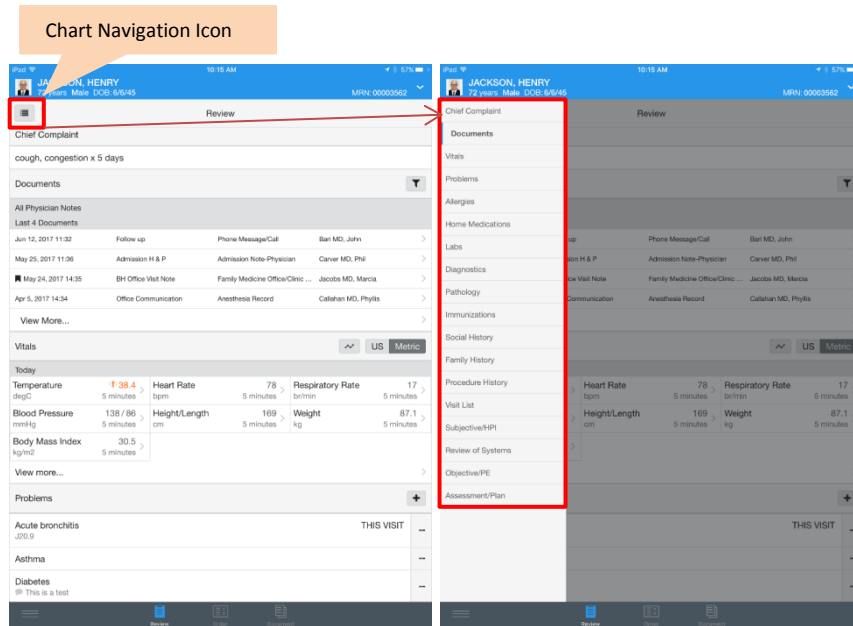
Chart Navigation Icon

iPad 10:15 AM 57%

JACKSON, HENRY
72 years Male DOB: 6/6/45 MRN: 00003562

Review

Chief Complaint

cough, congestion x 5 days

Documents

All Physician Notes

Last 4 Documents

| | | | |
|---|---|---|---|
| Jun 12, 2017 11:32 | Follow up | Phone Message/Call | Bari MD, John |
| May 25, 2017 11:36 | Admission H & P | Admission Note-Physician | Carver MD, Phil |
| May 24, 2017 14:35 | BH Office Visit Note | Family Medicine Office/Clinic ... | Jacobs MD, Marcia |
| Apr 5, 2017 14:34 | Office Communication | Anesthesia Record | Callahan MD, Phyllis |

View More...

Vitals US Metric

Today

| | | |
|---|---|---|
| Temperature degC 38.4 5 minutes | Heart Rate bpm 78 5 minutes | Respiratory Rate br/min 17 5 minutes |
| Blood Pressure mmHg 138 / 86 5 minutes | Height/Length cm 169 5 minutes | Weight kg 87.1 5 minutes |
| Body Mass Index kg/m2 30.5 5 minutes | | |

View more...

Problems

Acute bronchitis
J20.9 THIS VISIT

Asthma

Diabetes
This is a test

Review Order Document

iPad 10:15 AM 57%

JACKSON, HENRY
72 years Male DOB: 6/6/45 MRN: 00003562

Chief Complaint
Documents
Vitals
Problems
Allergies
Home Medications
Labs
Diagnostics
Pathology
Immunizations
Social History
Family History
Procedure History
Visit List
Subjective/HPI
Review of Systems
Objective/PE
Assessment/Plan

Review

up Phone Message/Call Bari MD, John
ission H & P Admission Note-Physician Carver MD, Phil
ce Visit Note Family Medicine Office/Clinic ... Jacobs MD, Marcia
ommunication Anesthesia Record Callahan MD, Phyllis

US Metric

Heart Rate bpm 78 5 minutes
Respiratory Rate br/min 17 5 minutes
Height/Length cm 169 5 minutes
Weight kg 87.1 5 minutes

THIS VISIT

Review Order Document